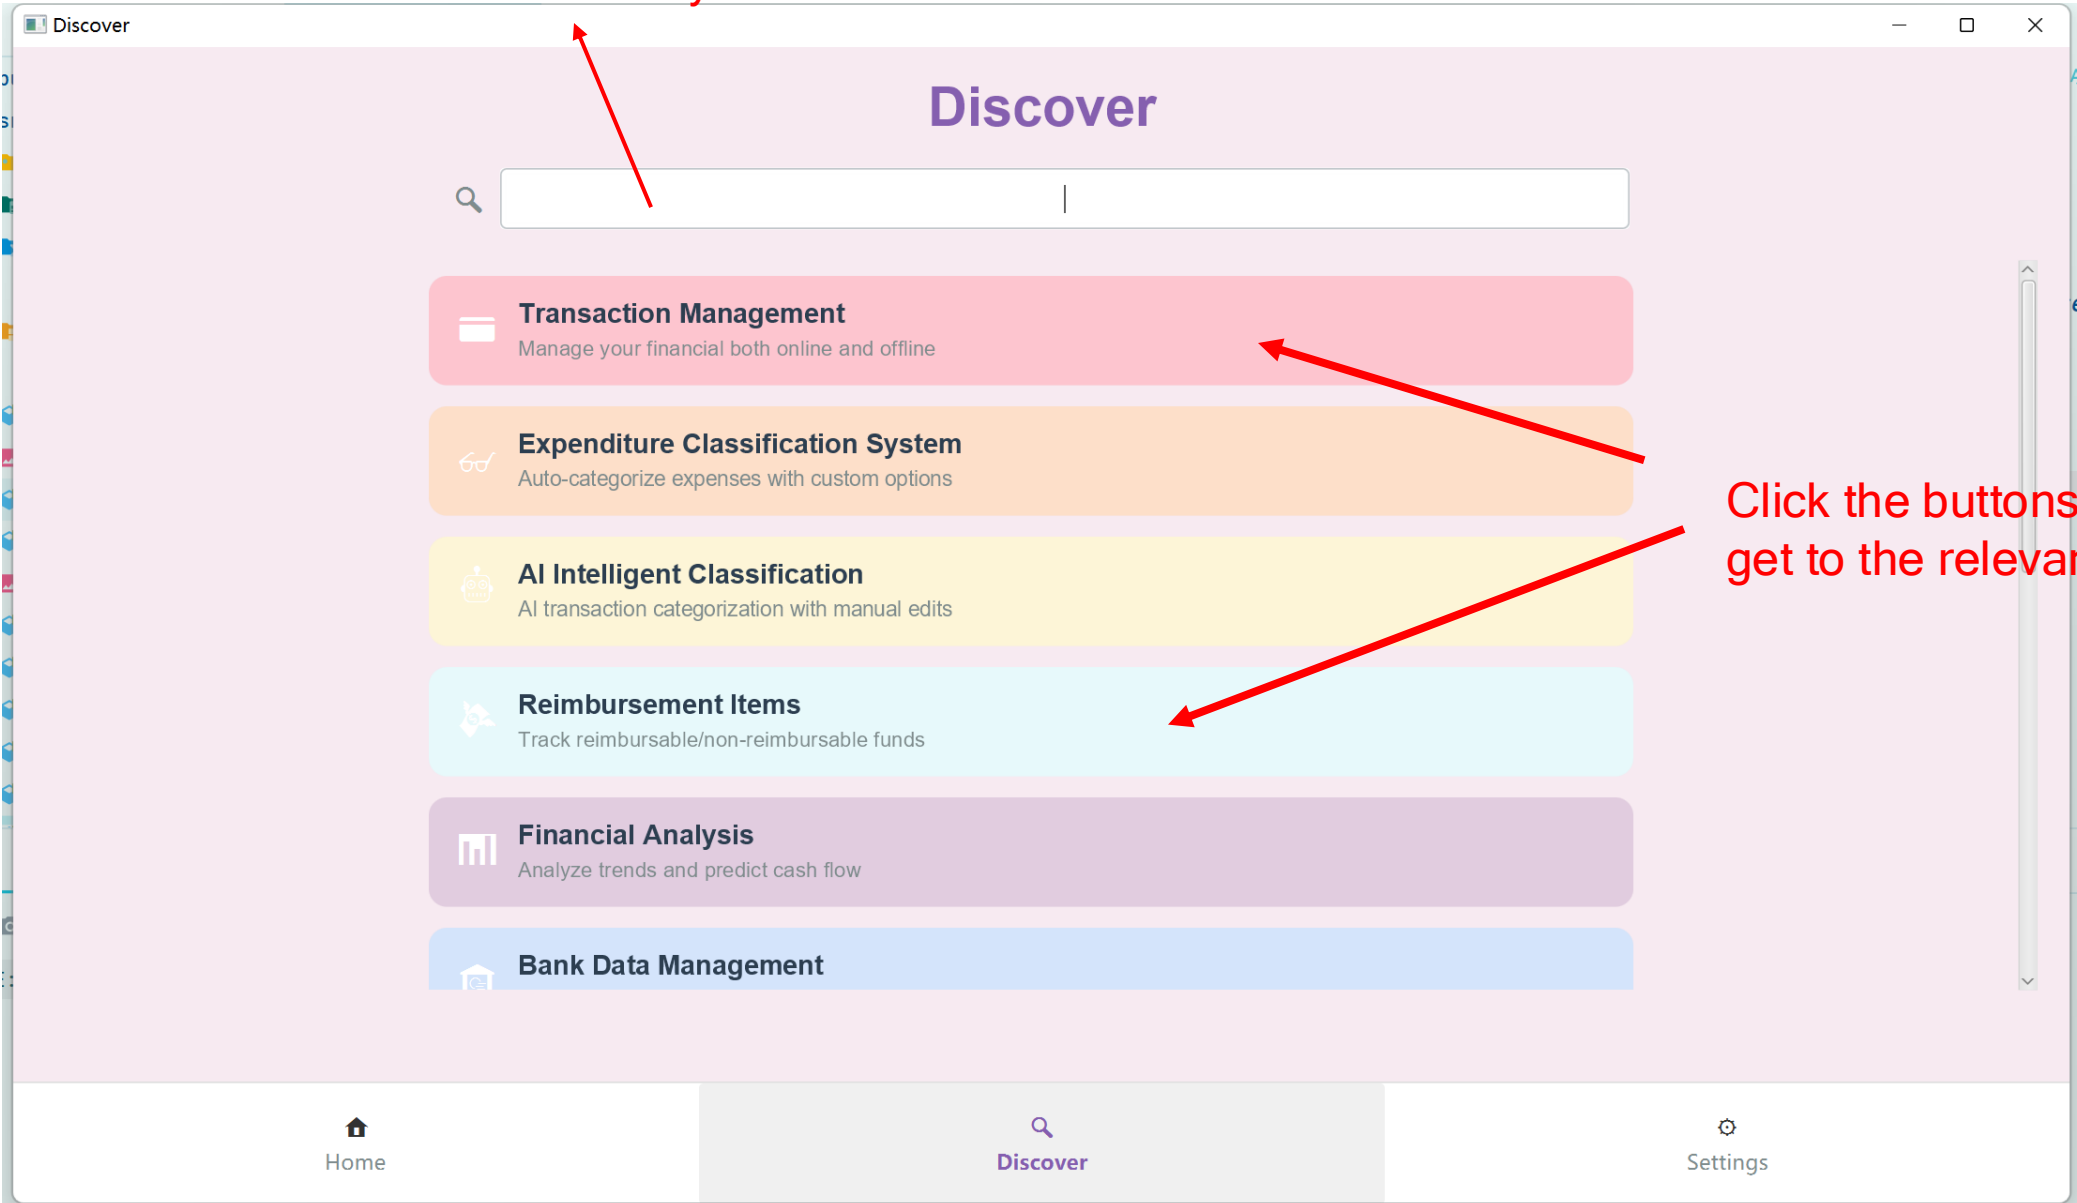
Discover

Discover

Transaction Management
Manage your financial both online and offline

Expenditure Classification System
Auto-categorize expenses with custom options

AI Intelligent Classification
AI transaction categorization with manual edits

Reimbursement Items
Track reimbursable/non-reimbursable funds

Financial Analysis
Analyze trends and predict cash flow

Bank Data Management

Click the buttons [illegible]
get to the releva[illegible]

Home
Discover
Settings